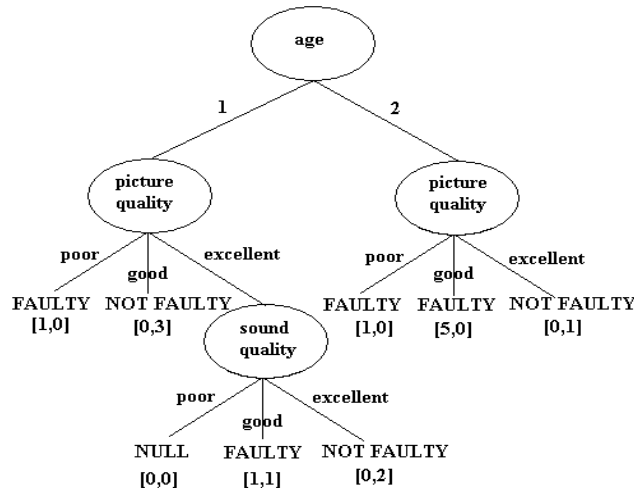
age

1

2

picture quality

picture quality

poor

good

excellent

poor

good

excellent

FAULTY [1,0]

NOT FAULTY [0,3]

FAULTY [1,0]

FAULTY [5,0]

NOT FAULTY [0,1]

sound quality

poor

good

excellent

NULL [0,0]

FAULTY [1,1]

NOT FAULTY [0,2]